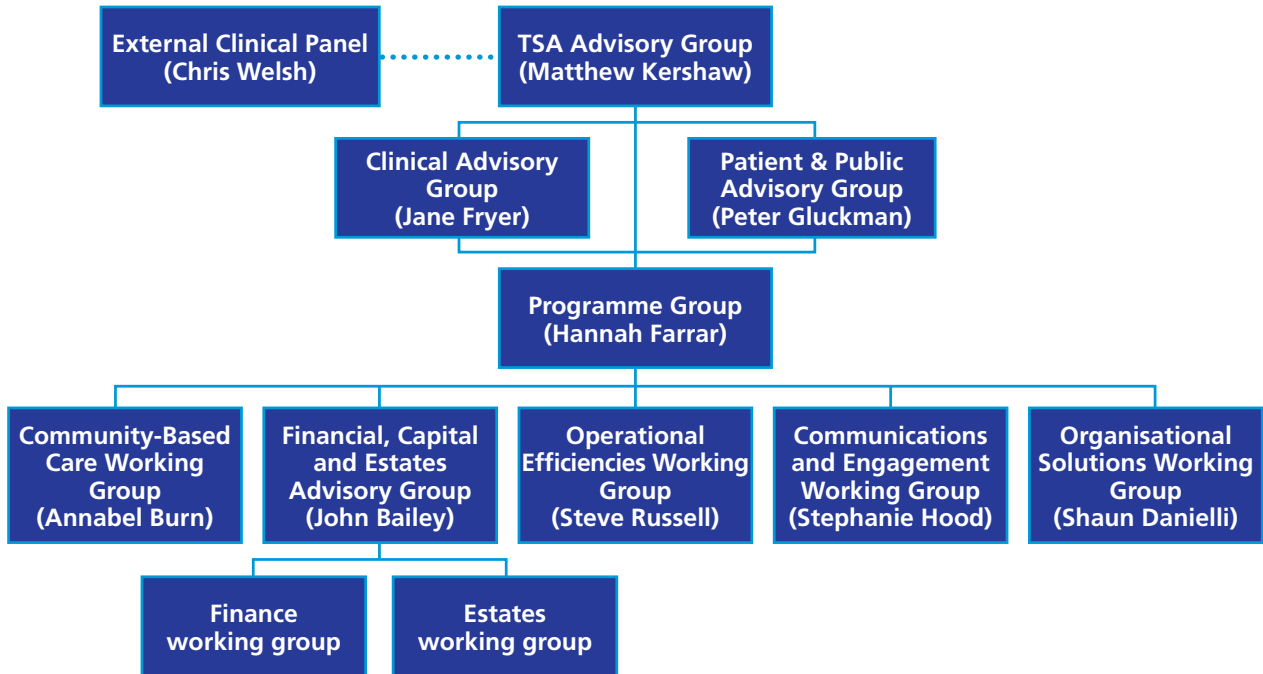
External Clinical Panel
(Chris Welsh)

TSA Advisory Group
(Matthew Kershaw)

Clinical Advisory Group
(Jane Fryer)

Patient & Public Advisory Group
(Peter Gluckman)

Programme Group
(Hannah Farrar)

Community-Based Care Working Group
(Annabel Burn)

Financial, Capital and Estates Advisory Group
(John Bailey)

Operational Efficiencies Working Group
(Steve Russell)

Communications and Engagement Working Group
(Stephanie Hood)

Organisational Solutions Working Group
(Shaun Danielli)

Finance working group

Estates working group